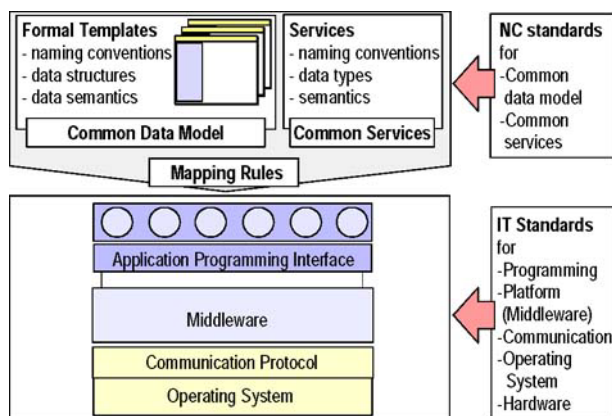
Formal Templates
- naming conventions
- data structures
- data semantics

Common Data Model

Services
- naming conventions
- data types
- semantics

Common Services

NC standards
for
-Common data model
-Common services

Mapping Rules

Application Programming Interface

Middleware

Communication Protocol

Operating System

IT Standards
for
-Programming
-Platform (Middleware)
-Communication
-Operating System
-Hardware